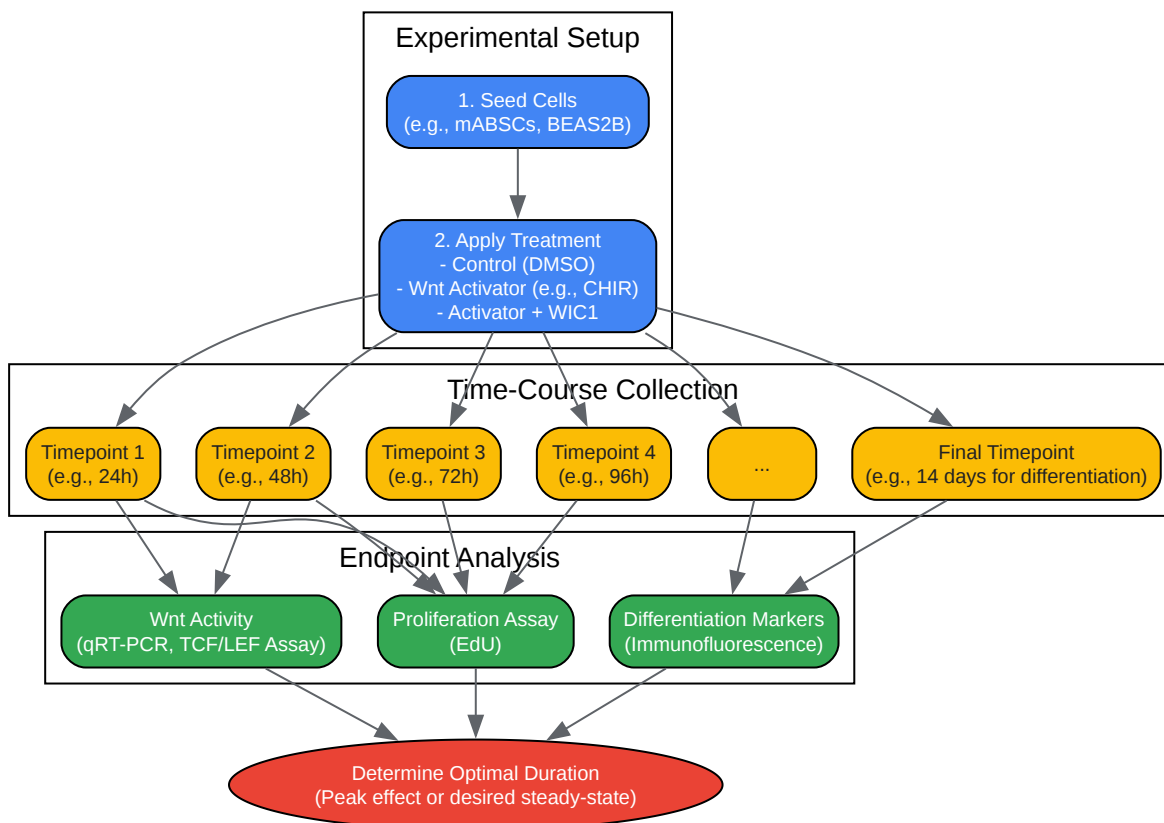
Experimental Setup

1. Seed Cells
(e.g., mABSCs, BEAS2B)

2. Apply Treatment
- Control (DMSO)
- Wnt Activator (e.g., CHIR)
- Activator + WIC1

Time-Course Collection

Timepoint 1
(e.g., 24h)

Timepoint 2
(e.g., 48h)

Timepoint 3
(e.g., 72h)

Timepoint 4
(e.g., 96h)

...

Final Timepoint
(e.g., 14 days for differentiation)

Endpoint Analysis

Wnt Activity
(qRT-PCR, TCF/LEF Assay)

Proliferation Assay
(EdU)

Differentiation Markers
(Immunofluorescence)

Determine Optimal Duration
(Peak effect or desired steady-state)